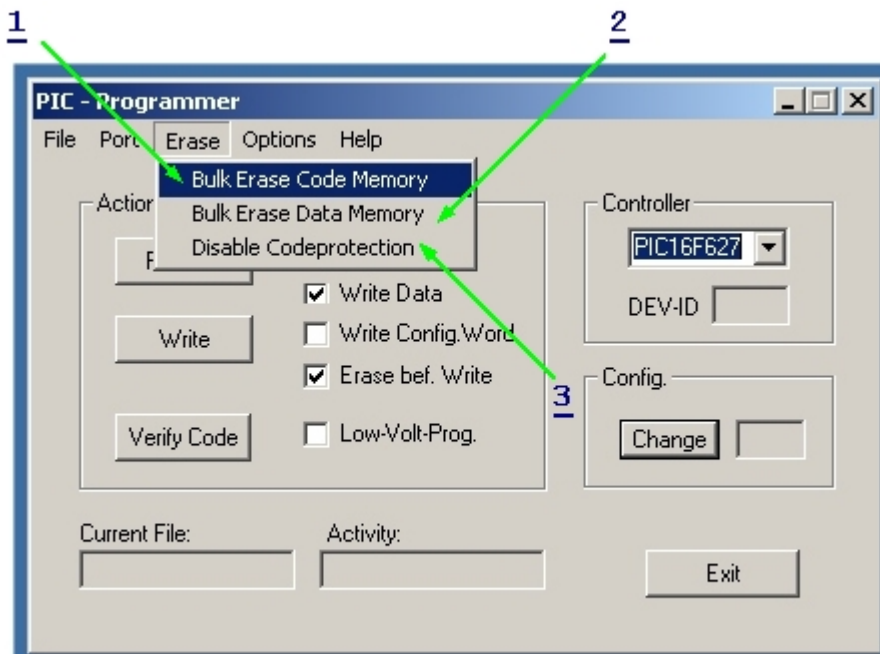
1

2

PIC - Programmer

File Port Erase Options Help

Bulk Erase Code Memory
Bulk Erase Data Memory
Disable Codeprotection

Actio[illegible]

F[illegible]

Write Data

Write

Write Config.Word

Erase bef. Write

Verify Code

Low-Volt-Prog.

Controller

PIC16F627

DEV-ID

3

Config.

Change

Current File:

Activity:

Exit